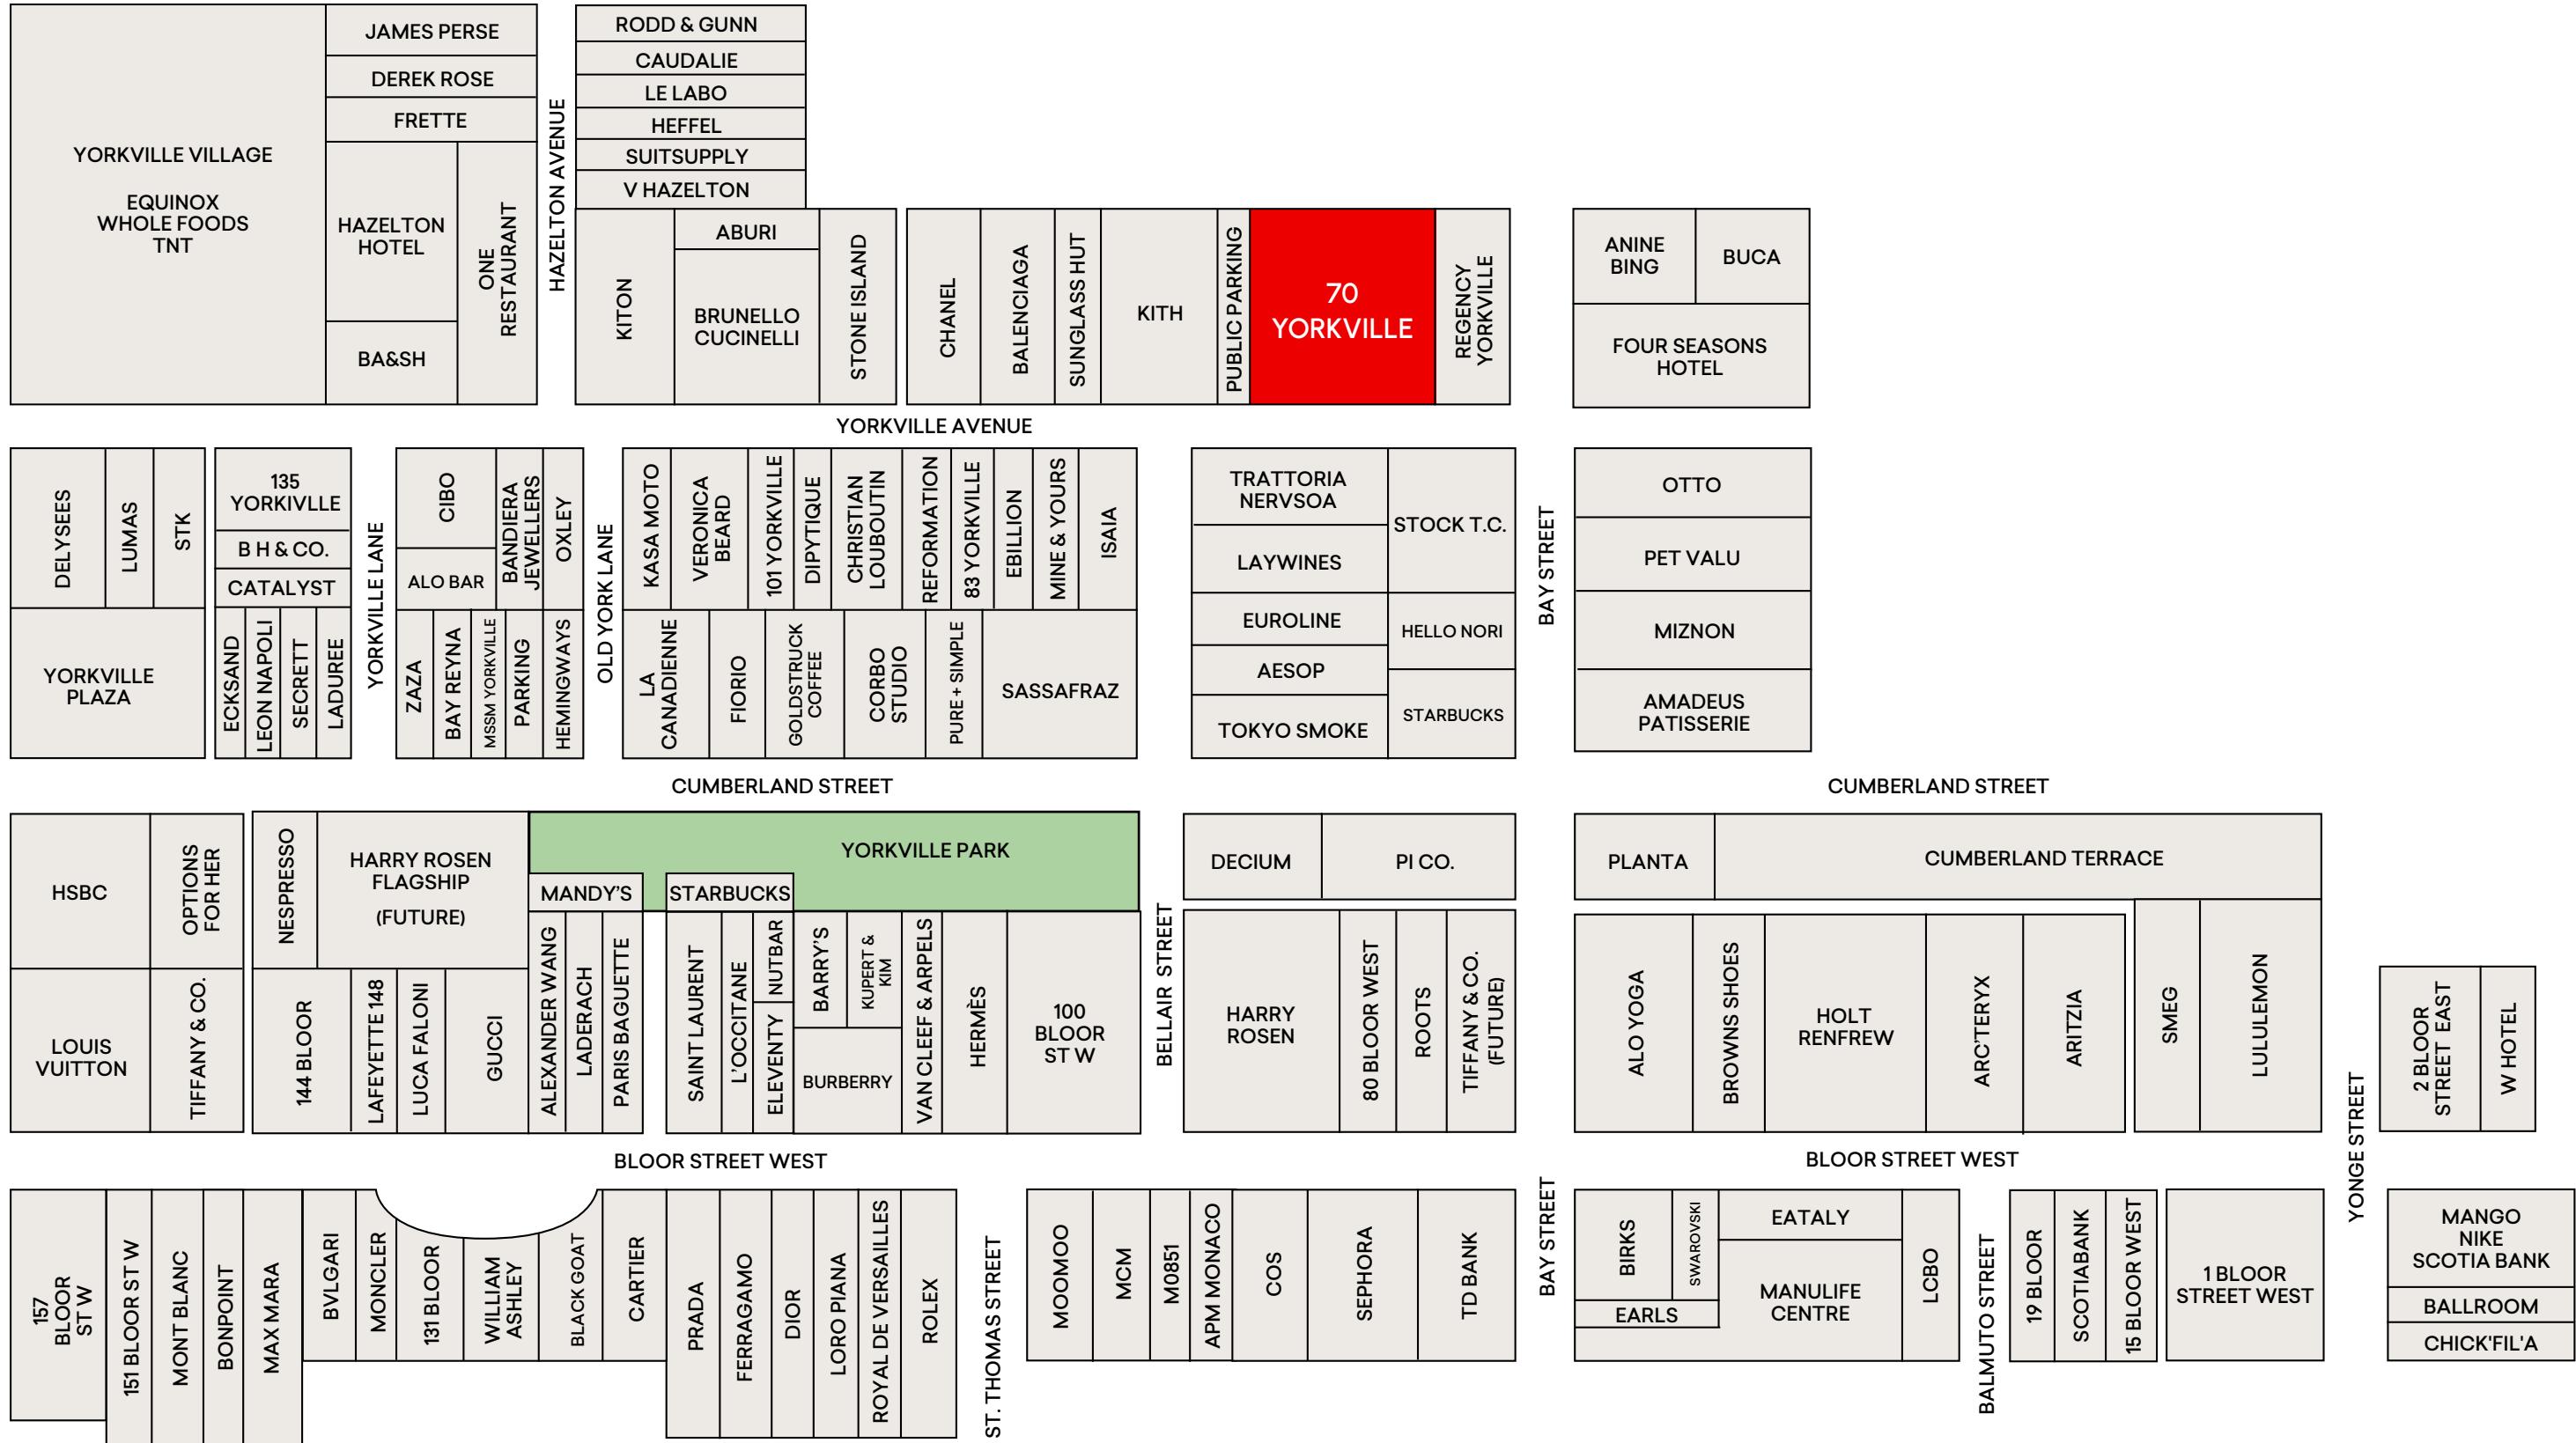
YORKVILLE VILLAGE

EQUINOX
WHOLE FOODS
TNT

JAMES PERSE
DEREK ROSE
FRETTE
HAZELTON HOTEL
ONE RESTAURANT
BA&SH
HAZELTON AVENUE
RODD & GUNN
CAUDALIE
LE LABO
HEFFEL
SUITSUPPLY
V HAZELTON
KITON
ABURI
BRUNELLO CUCINELLI
STONE ISLAND
CHANEL
BALENCIAGA
SUNGLASS HUT
KITH
PUBLIC PARKING
70 YORKVILLE
REGENCY YORKVILLE
ANINE BING
BUCA
FOUR SEASONS HOTEL

YORKVILLE AVENUE

DELYSEES
LUMAS
STK
YORKVILLE PLAZA
135 YORKIVLLE
B H & CO.
CATALYST
ECKSAND
LEON NAPOLI
SECRETT
LADUREE
YORKVILLE LANE
CIBO
BANDIERA JEWELLERS
OXLEY
ALO BAR
ZAZA
BAY REYNA
MSSM YORKVILLE
PARKING
HEMINGWAYS
OLD YORK LANE
KASA MOTO
VERONICA BEARD
101 YORKVILLE
DIPYTIQUE
CHRISTIAN LOUBOUTIN
REFORMATION
83 YORKVILLE
EBILLION
MINE & YOURS
ISAIA
LA CANADIENNE
FIORIO
GOLDSTRUCK COFFEE
CORBO STUDIO
PURE + SIMPLE
SASSAFRAZ
TRATTORIA NERVSOA
STOCK T.C.
LAYWINES
EUROLINE
HELLO NORI
AESOP
STARBUCKS
TOKYO SMOKE
BAY STREET
OTTO
PET VALU
MIZNON
AMADEUS PATISSERIE

CUMBERLAND STREET
CUMBERLAND STREET

HSBC
OPTIONS FOR HER
LOUIS VUITTON
TIFFANY & CO.
NESPRESSO
HARRY ROSEN FLAGSHIP (FUTURE)
144 BLOOR
LAFEYETTE 148
LUCA FALONI
GUCCI
YORKVILLE PARK
MANDY'S
STARBUCKS
ALEXANDER WANG
LADERACH
PARIS BAGUETTE
SAINT LAURENT
L'OCCITANE
NUTBAR
ELEVENTY
BARRY'S
KUPERT & KIM
BURBERRY
VAN CLEEF & ARPELS
HERMÈS
100 BLOOR ST W
BELLAIR STREET
DECIUM
PI CO.
HARRY ROSEN
80 BLOOR WEST
ROOTS
TIFFANY & CO. (FUTURE)
PLANTA
CUMBERLAND TERRACE
ALO YOGA
BROWNS SHOES
HOLT RENFREW
ARC'TERYX
ARITZIA
SMEG
LULULEMON
2 BLOOR STREET EAST
W HOTEL
YONGE STREET

BLOOR STREET WEST
BLOOR STREET WEST

157 BLOOR ST W
151 BLOOR ST W
MONT BLANC
BONPOINT
MAX MARA
BVLGARI
MONCLER
131 BLOOR
WILLIAM ASHLEY
BLACK GOAT
CARTIER
PRADA
FERRAGAMO
DIOR
LORO PIANA
ROYAL DE VERSAILLES
ROLEX
ST. THOMAS STREET
MOOMOO
MCM
M0851
APM MONACO
COS
SEPHORA
TD BANK
BAY STREET
BIRKS
SWAROVSKI
EARLS
EATALY
MANULIFE CENTRE
LCBO
BALMUTO STREET
19 BLOOR
SCOTIABANK
15 BLOOR WEST
1 BLOOR STREET WEST
MANGO
NIKE
SCOTIA BANK
BALLROOM
CHICK'FIL'A